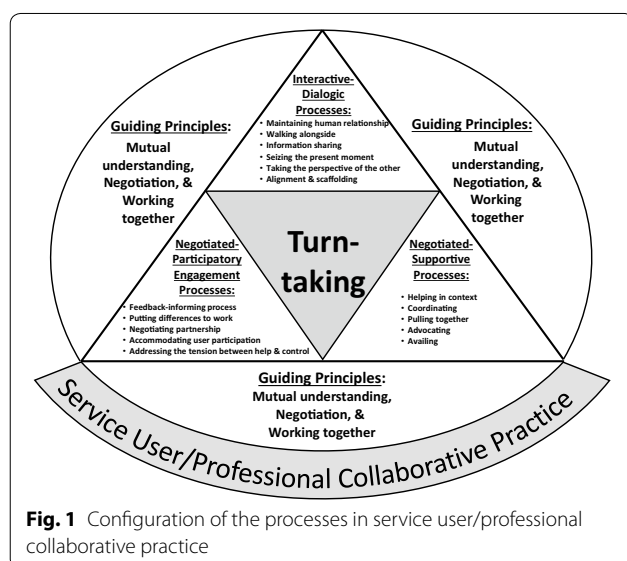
Interactive-Dialogic Processes:

• Maintaining human relationship
• Walking alongside
• Information sharing
• Seizing the present moment
• Taking the perspective of the other
• Alignment & scaffolding

Guiding Principles:
Mutual understanding, Negotiation, & Working together

Guiding Principles:
Mutual understanding, Negotiation, & Working together

Turn-taking

Negotiated-Participatory Engagement Processes:

• Feedback-informing process
• Putting differences to work
• Negotiating partnership
• Accommodating user participation
• Addressing the tension between help & control

Negotiated-Supportive Processes:

• Helping in context
• Coordinating
• Pulling together
• Advocating
• Availing

Guiding Principles:
Mutual understanding, Negotiation, & Working together

Service User/Professional Collaborative Practice

Fig. 1 Configuration of the processes in service user/professional collaborative practice